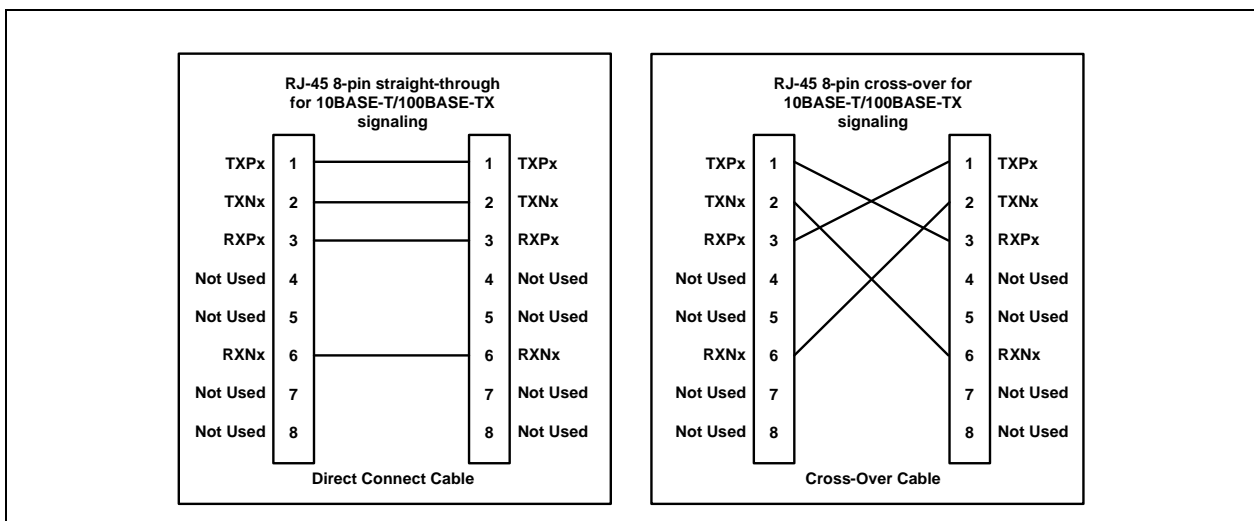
RJ-45 8-pin straight-through for 10BASE-T/100BASE-TX signaling

TXPx 1
TXNx 2
RXPx 3
Not Used 4
Not Used 5
RXNx 6
Not Used 7
Not Used 8

1 TXPx
2 TXNx
3 RXPx
4 Not Used
5 Not Used
6 RXNx
7 Not Used
8 Not Used

Direct Connect Cable

RJ-45 8-pin cross-over for 10BASE-T/100BASE-TX signaling

TXPx 1
TXNx 2
RXPx 3
Not Used 4
Not Used 5
RXNx 6
Not Used 7
Not Used 8

1 TXPx
2 TXNx
3 RXPx
4 Not Used
5 Not Used
6 RXNx
7 Not Used
8 Not Used

Cross-Over Cable